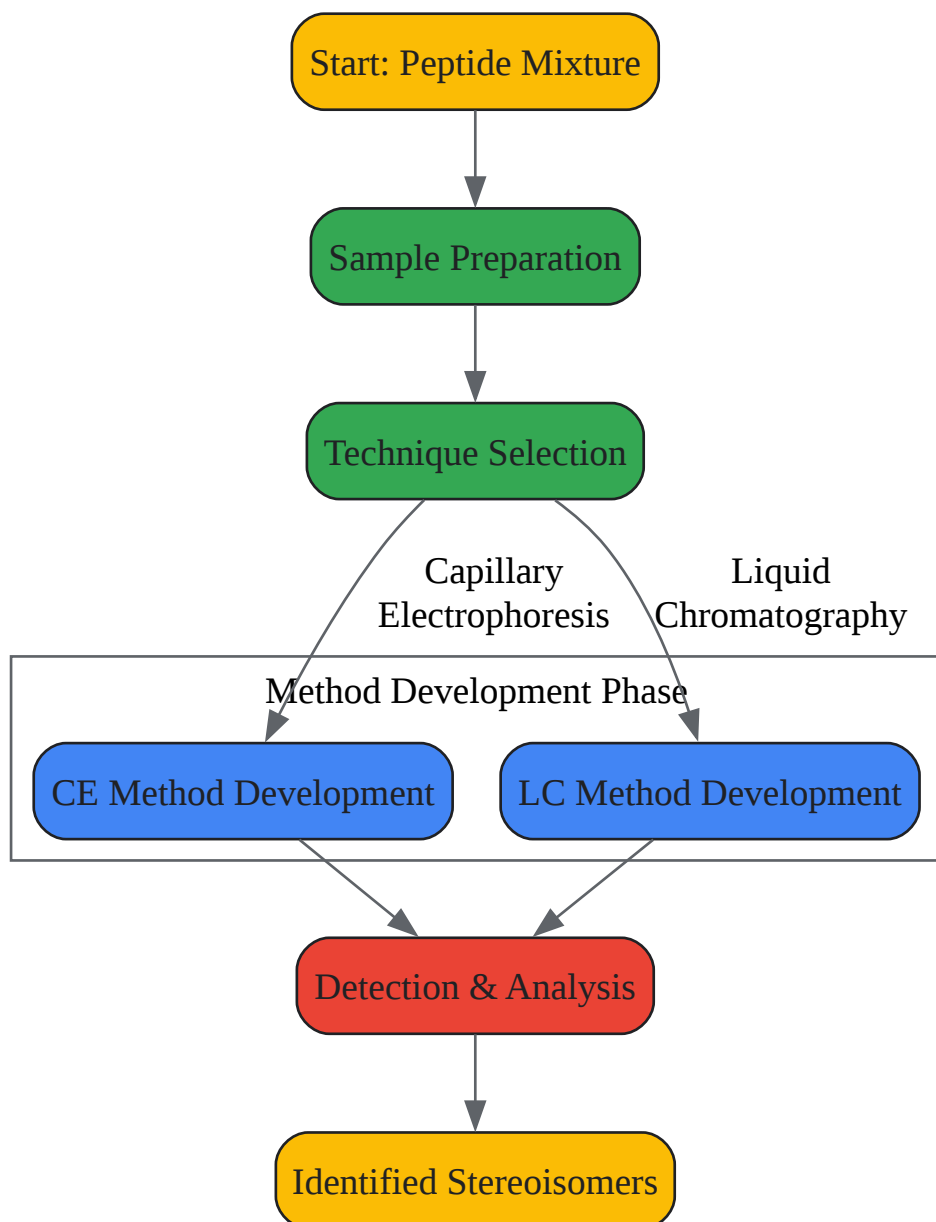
Start: Peptide Mixture

Sample Preparation

Technique Selection

Capillary Electrophoresis

Liquid Chromatography

Method Development Phase

CE Method Development

LC Method Development

Detection & Analysis

Identified Stereoisomers